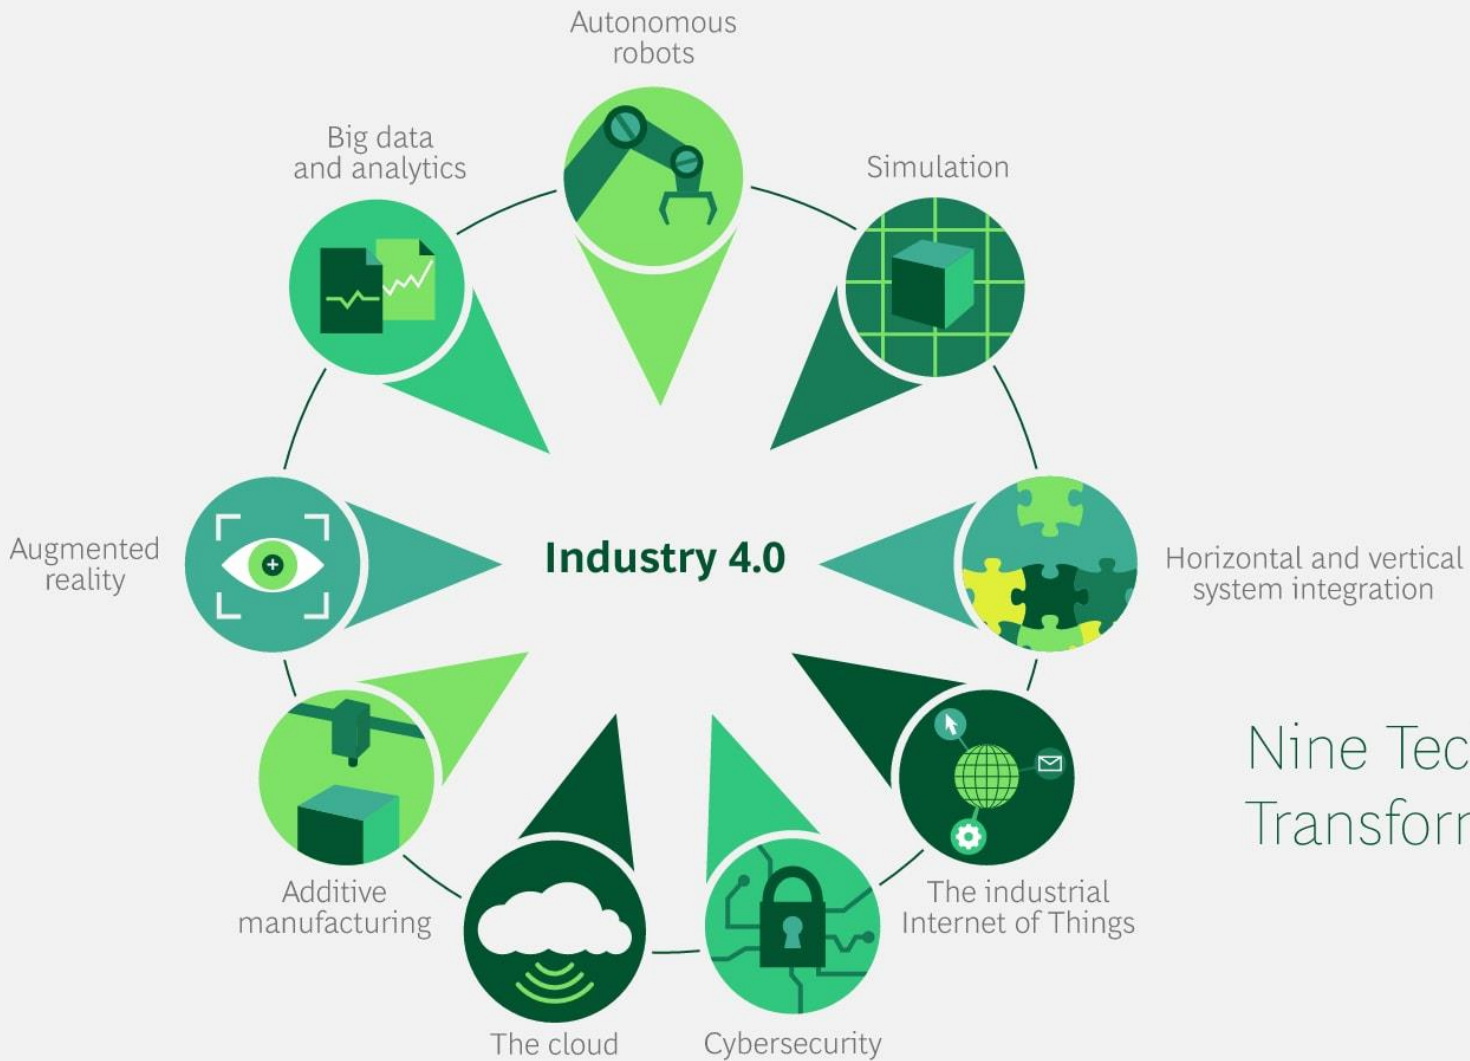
Autonomous robots

Big data and analytics

Simulation

Augmented reality

Industry 4.0

Horizontal and vertical system integration

Nine Tec
Transforr

Additive manufacturing

The industrial Internet of Things

The cloud

Cybersecurity